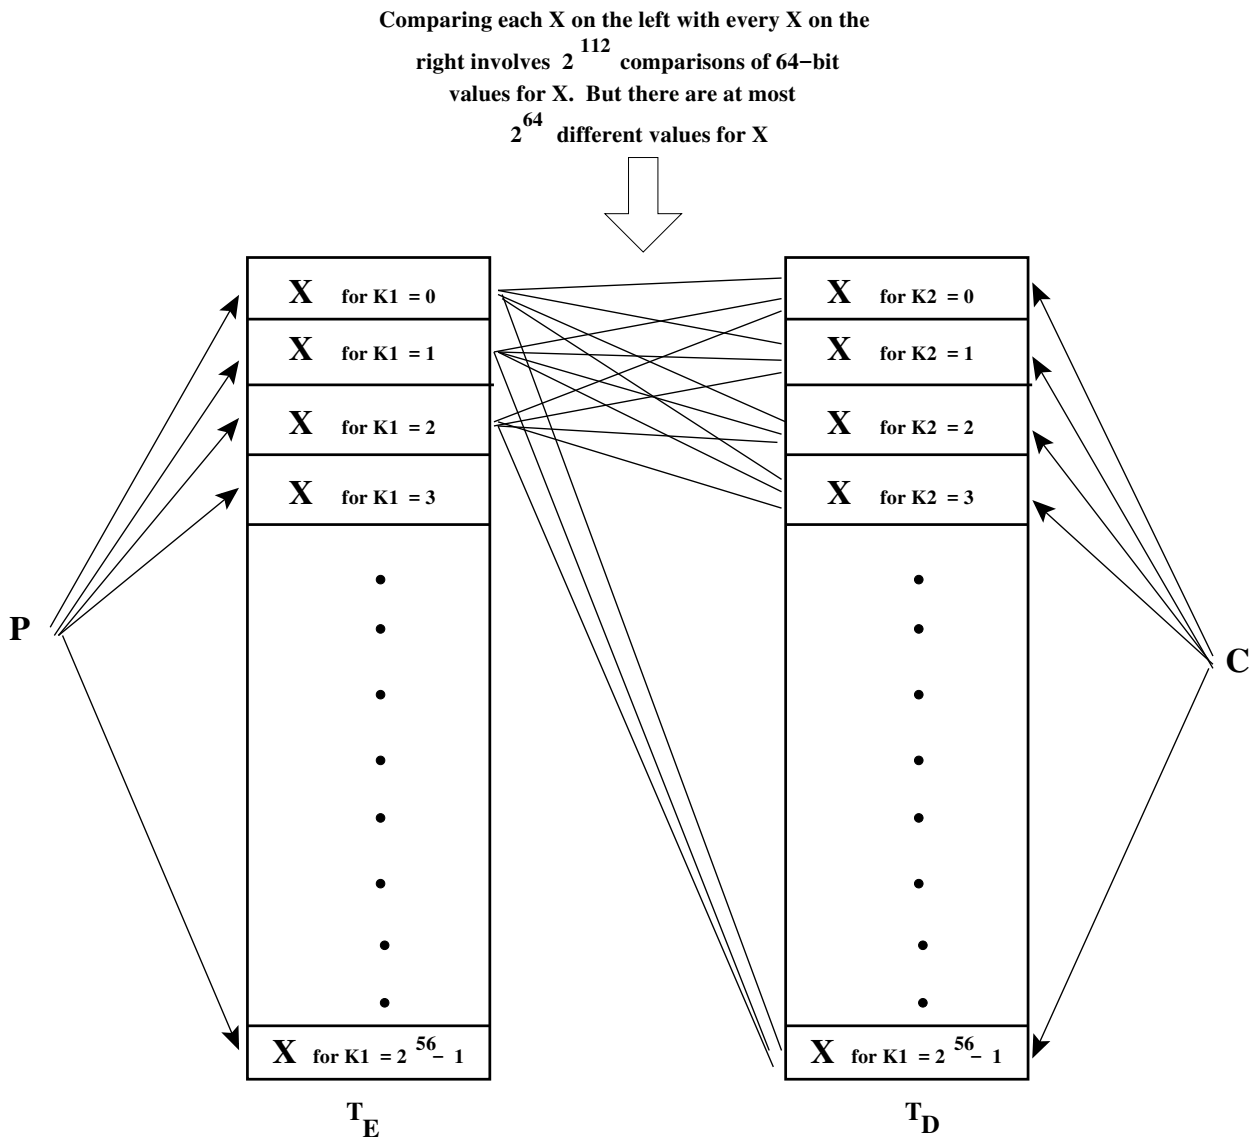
Comparing each X on the left with every X on the right involves $2^{112}$ comparisons of 64−bit values for X. But there are at most $2^{64}$ different values for X

X for K1 = 0
X for K1 = 1
X for K1 = 2
X for K1 = 3
X for K1 = $2^{56}-1$

X for K2 = 0
X for K2 = 1
X for K2 = 2
X for K2 = 3
X for K1 = $2^{56}-1$

P

C

$T_E$

$T_D$